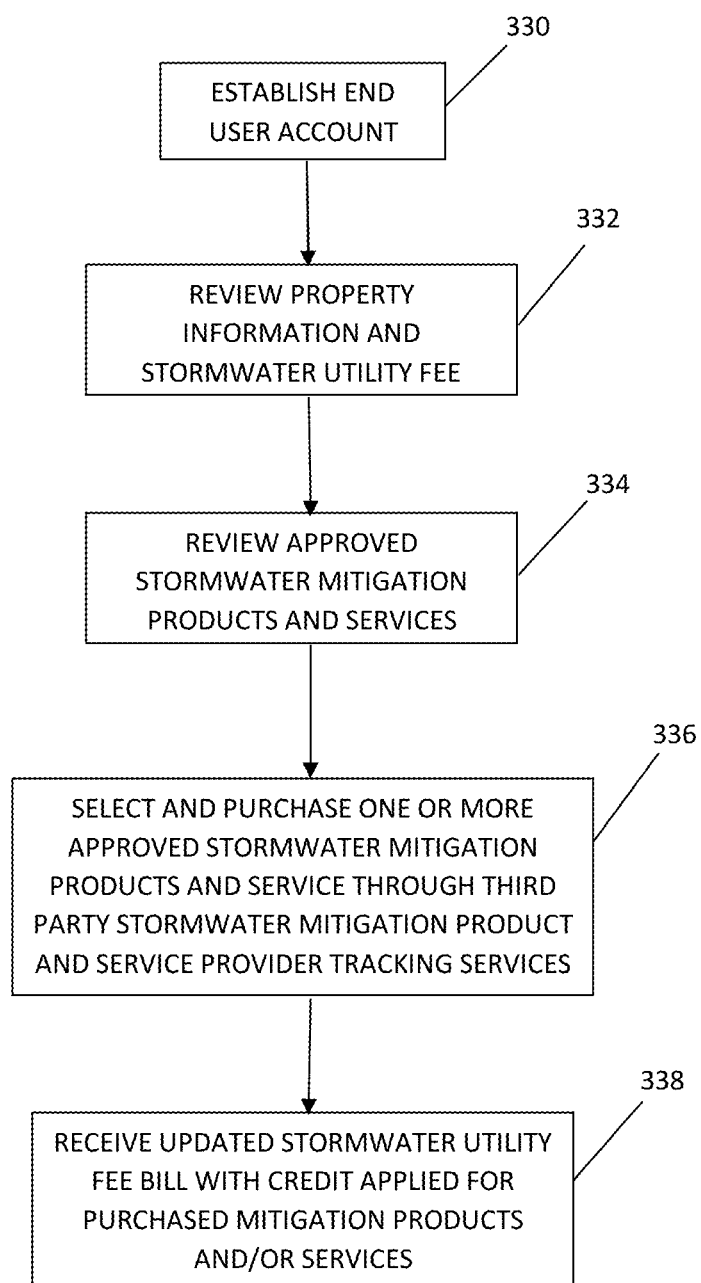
330

ESTABLISH END USER ACCOUNT

332

REVIEW PROPERTY INFORMATION AND STORMWATER UTILITY FEE

334

REVIEW APPROVED STORMWATER MITIGATION PRODUCTS AND SERVICES

336

SELECT AND PURCHASE ONE OR MORE APPROVED STORMWATER MITIGATION PRODUCTS AND SERVICE THROUGH THIRD PARTY STORMWATER MITIGATION PRODUCT AND SERVICE PROVIDER TRACKING SERVICES

338

RECEIVE UPDATED STORMWATER UTILITY FEE BILL WITH CREDIT APPLIED FOR PURCHASED MITIGATION PRODUCTS AND/OR SERVICES